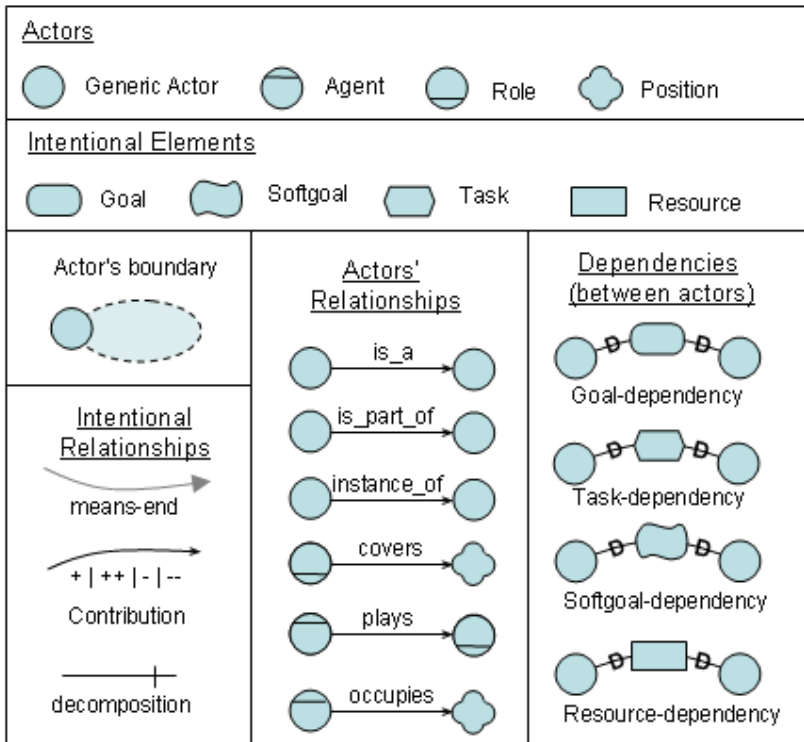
Actors

Generic Actor  Agent  Role  Position

Intentional Elements

Goal  Softgoal  Task  Resource

Actor's boundary

Intentional Relationships

means-end

+ | ++ | - | --

Contribution

decomposition

Actors' Relationships

is_a

is_part_of

instance_of

covers

plays

occupies

Dependencies (between actors)

D D

Goal-dependency

D D

Task-dependency

D D

Softgoal-dependency

D D

Resource-dependency